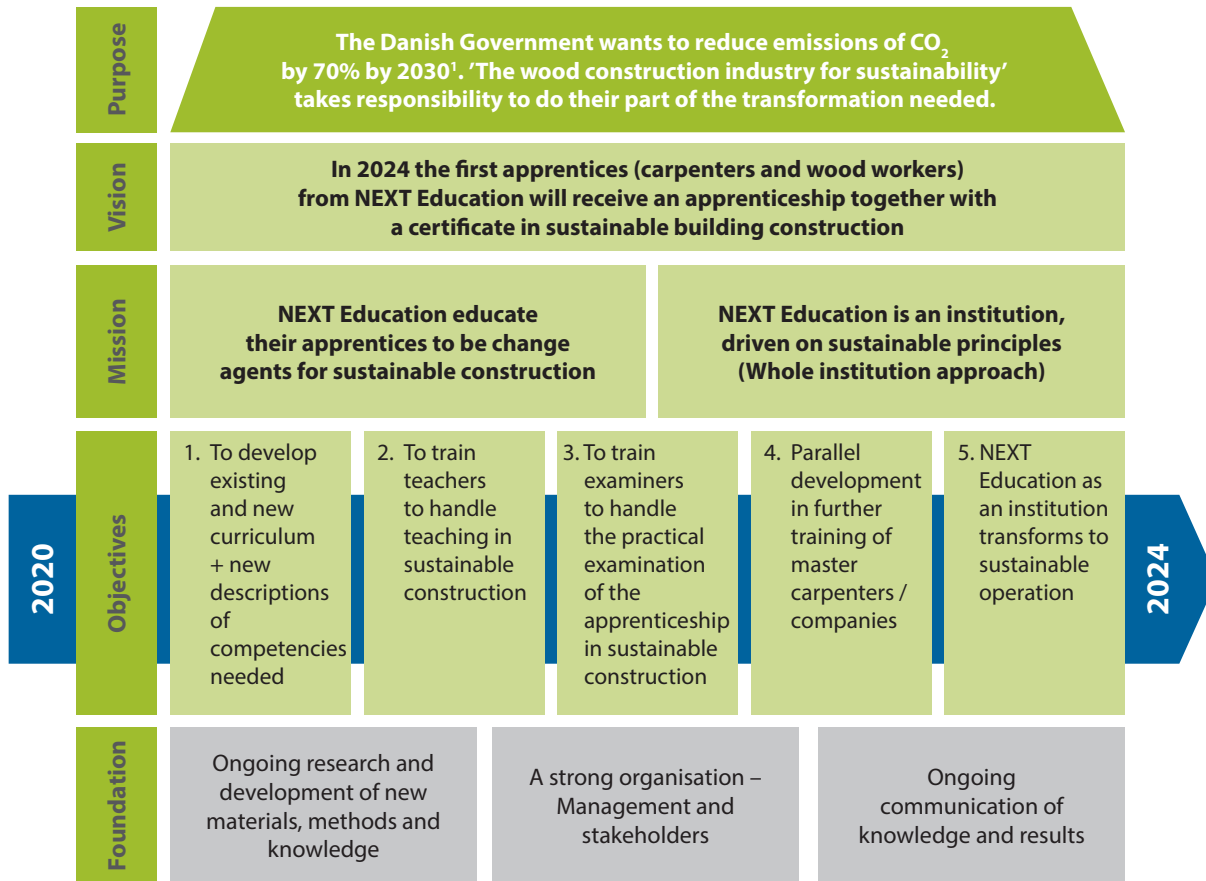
Purpose

The Danish Government wants to reduce emissions of $CO_2$ by 70% by 2030$^1$. 'The wood construction industry for sustainability' takes responsibility to do their part of the transformation needed.

Vision

In 2024 the first apprentices (carpenters and wood workers) from NEXT Education will receive an apprenticeship together with a certificate in sustainable building construction

Mission

NEXT Education educate their apprentices to be change agents for sustainable construction

NEXT Education is an institution, driven on sustainable principles (Whole institution approach)

2020

Objectives

1. To develop existing and new curriculum + new descriptions of competencies needed

2. To train teachers to handle teaching in sustainable construction

3. To train examiners to handle the practical examination of the apprenticeship in sustainable construction

4. Parallel development in further training of master carpenters / companies

5. NEXT Education as an institution transforms to sustainable operation

2024

Foundation

Ongoing research and development of new materials, methods and knowledge

A strong organisation – Management and stakeholders

Ongoing communication of knowledge and results